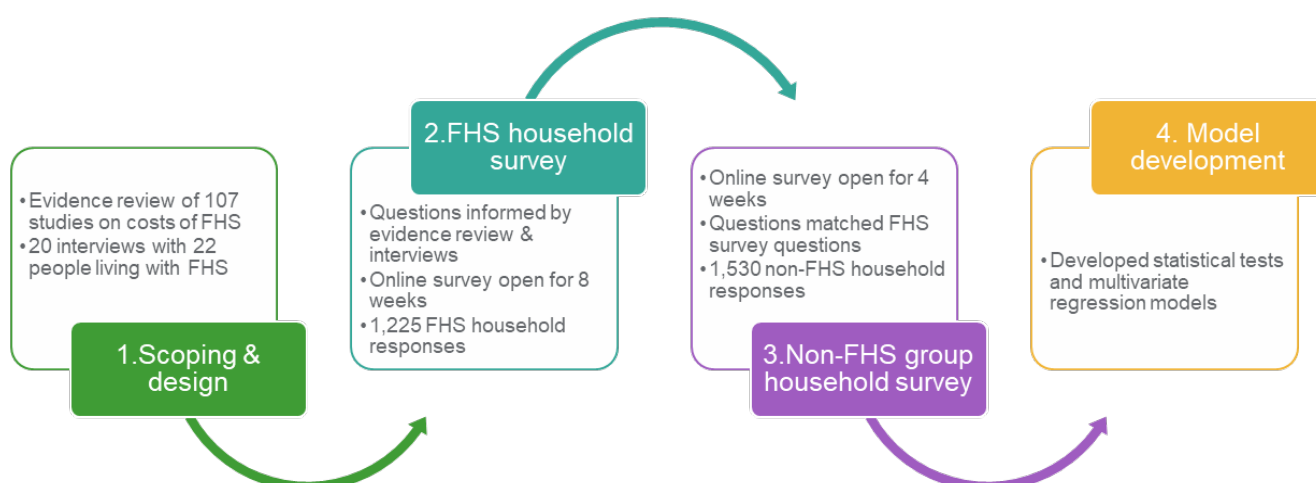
- Evidence review of 107 studies on costs of FHS
- 20 interviews with 22 people living with FHS

1.Scoping & design

2.FHS household survey

- Questions informed by evidence review & interviews
- Online survey open for 8 weeks
- 1,225 FHS household responses

- Online survey open for 4 weeks
- Questions matched FHS survey questions
- 1,530 non-FHS household responses

3.Non-FHS group household survey

4. Model development

- Developed statistical tests and multivariate regression models